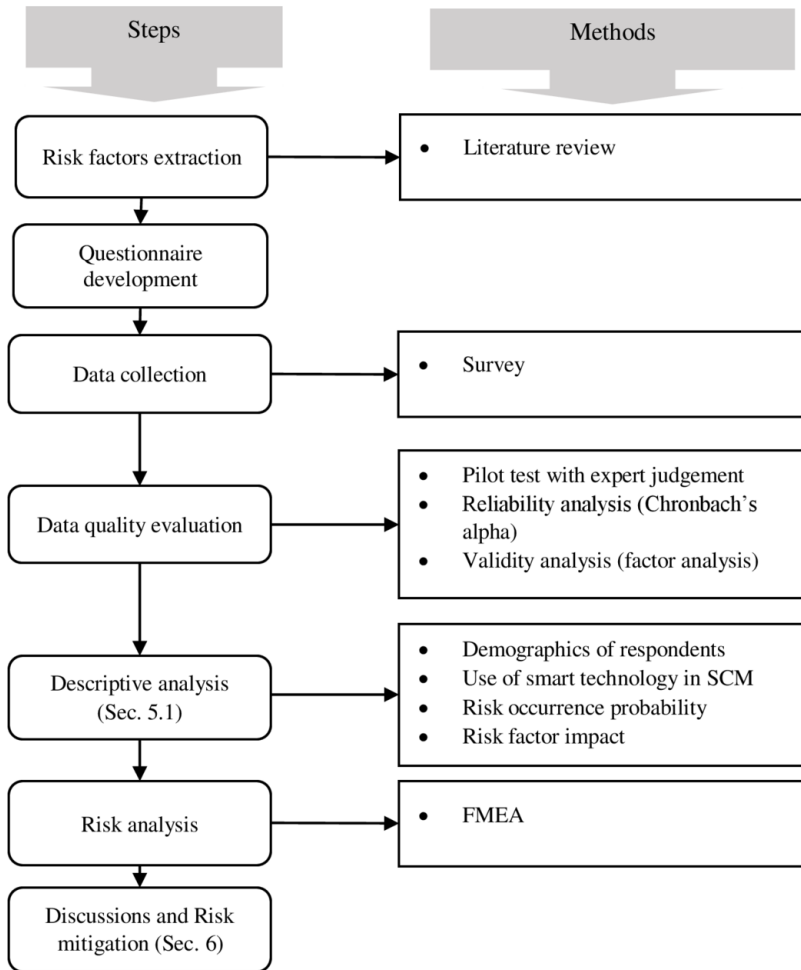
Steps

Methods

Risk factors extraction

• Literature review

Questionnaire development

Data collection

• Survey

Data quality evaluation

• Pilot test with expert judgement
• Reliability analysis (Chronbach's alpha)
• Validity analysis (factor analysis)

Descriptive analysis (Sec. 5.1)

• Demographics of respondents
• Use of smart technology in SCM
• Risk occurrence probability
• Risk factor impact

Risk analysis

• FMEA

Discussions and Risk mitigation (Sec. 6)